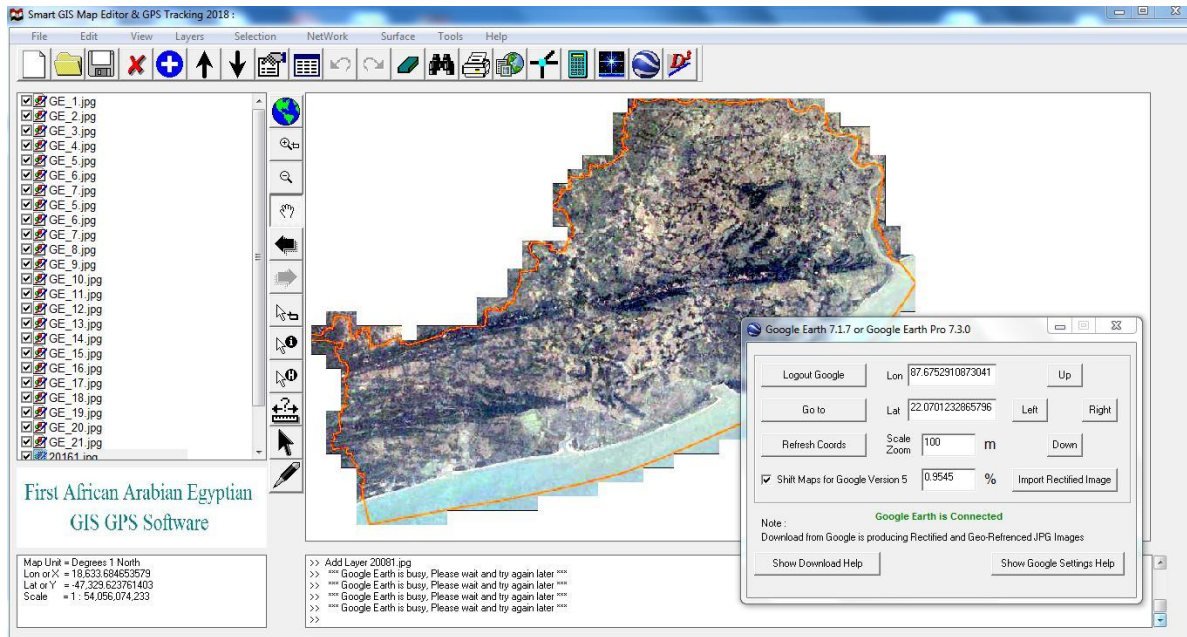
Smart GIS Map Editor & GPS Tracking 2018 :

File Edit View Layers Selection NetWork Surface Tools Help

GE_1.jpg
GE_2.jpg
GE_3.jpg
GE_4.jpg
GE_5.jpg
GE_6.jpg
GE_7.jpg
GE_5.jpg
GE_6.jpg
GE_7.jpg
GE_8.jpg
GE_9.jpg
GE_10.jpg
GE_11.jpg
GE_12.jpg
GE_13.jpg
GE_14.jpg
GE_15.jpg
GE_16.jpg
GE_17.jpg
GE_18.jpg
GE_19.jpg
GE_20.jpg
GE_21.jpg
20161.jpg

First African Arabian Egyptian GIS GPS Software

Map Unit = Degrees 1 North
Lon or X = 18,633.684653579
Lat or Y = -47,329.623761403
Scale = 1 : 54,056,074,233

>> Add Layer 20081.jpg
>> *** Google Earth is busy, Please wait and try again later ***
>> *** Google Earth is busy, Please wait and try again later ***
>> *** Google Earth is busy, Please wait and try again later ***
>> *** Google Earth is busy, Please wait and try again later ***
>>

Google Earth 7.1.7 or Google Earth Pro 7.3.0

Logout Google
Lon 87.6752910873041
Up
Go to
Lat 22.0701232865796
Left
Right
Refresh Coords
Scale Zoom 100 m
Down
Shift Maps for Google Version 5
0.9545 %
Import Rectified Image
Google Earth is Connected
Note :
Download from Google is producing Rectified and Geo-Refrenced JPG Images
Show Download Help
Show Google Settings Help